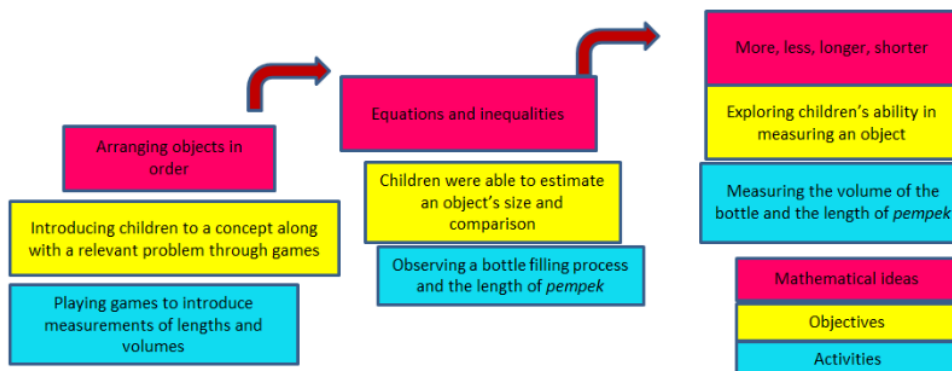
Arranging objects in order

Introducing children to a concept along with a relevant problem through games

Playing games to introduce measurements of lengths and volumes

Equations and inequalities

Children were able to estimate an object's size and comparison

Observing a bottle filling process and the length of *pempek*

More, less, longer, shorter

Exploring children's ability in measuring an object

Measuring the volume of the bottle and the length of *pempek*

Mathematical ideas

Objectives

Activities